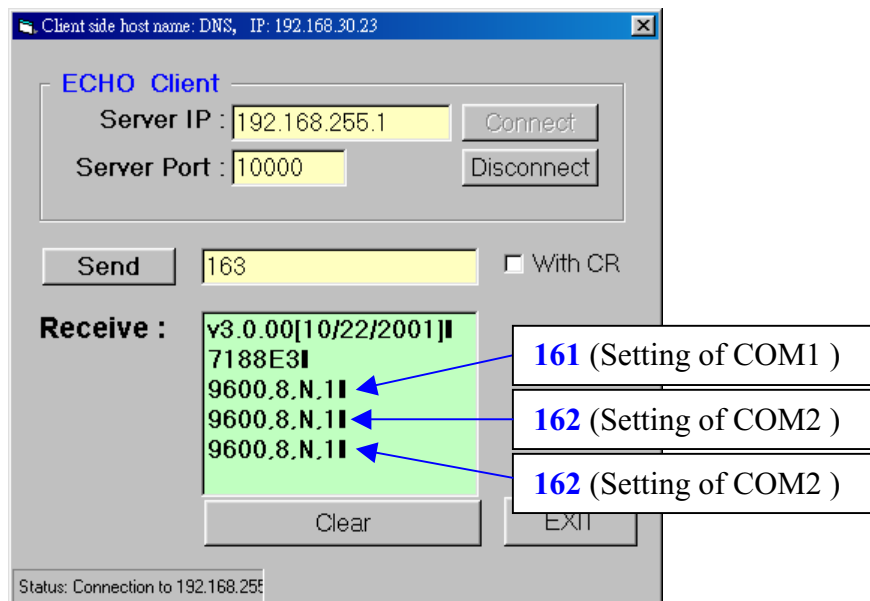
Client side host name: DNS, IP: 192.168.30.23

ECHO Client

Server IP : 192.168.255.1

Connect

Server Port : 10000

Disconnect

Send

163

With CR

Receive :

v3.0.00[10/22/2001]
7188E3
9600,8,N,1
9600,8,N,1
9600,8,N,1

161 (Setting of COM1 )

162 (Setting of COM2 )

162 (Setting of COM2 )

Clear

EXIT

Status: Connection to 192.168.255